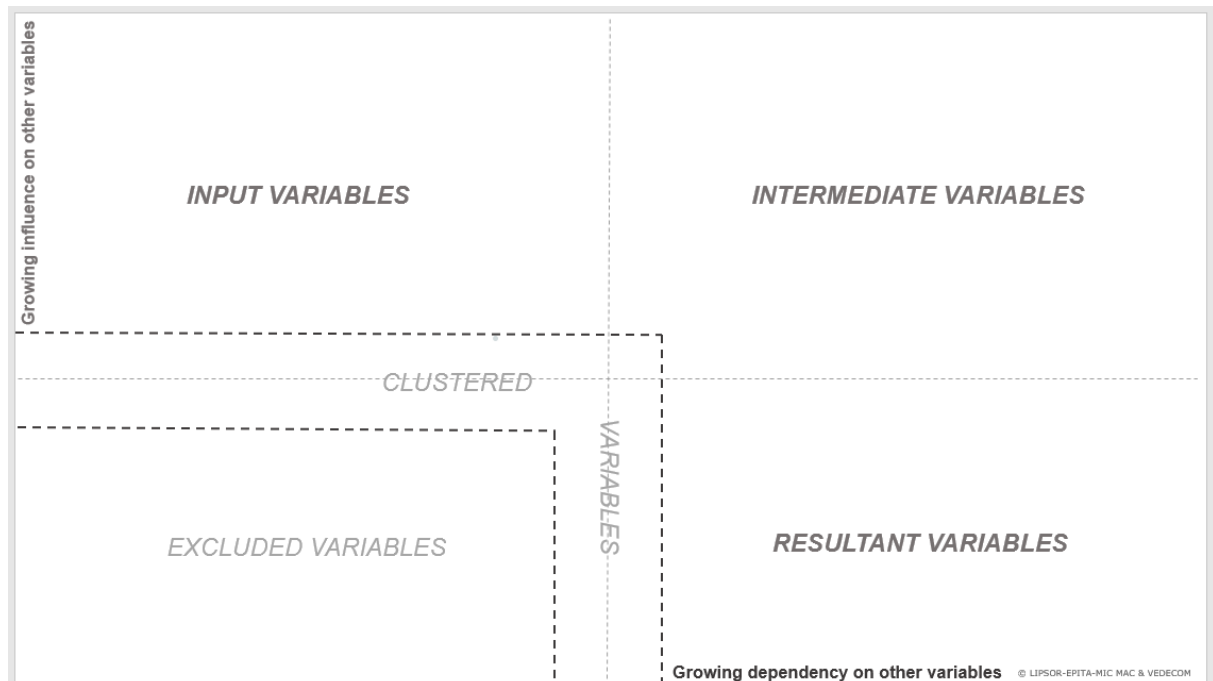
Growing influence on other variables

INPUT VARIABLES

INTERMEDIATE VARIABLES

CLUSTERED

VARIABLES

EXCLUDED VARIABLES

RESULTANT VARIABLES

Growing dependency on other variables

© LIPSOR-EPITA-MIC MAC & VEDECOM